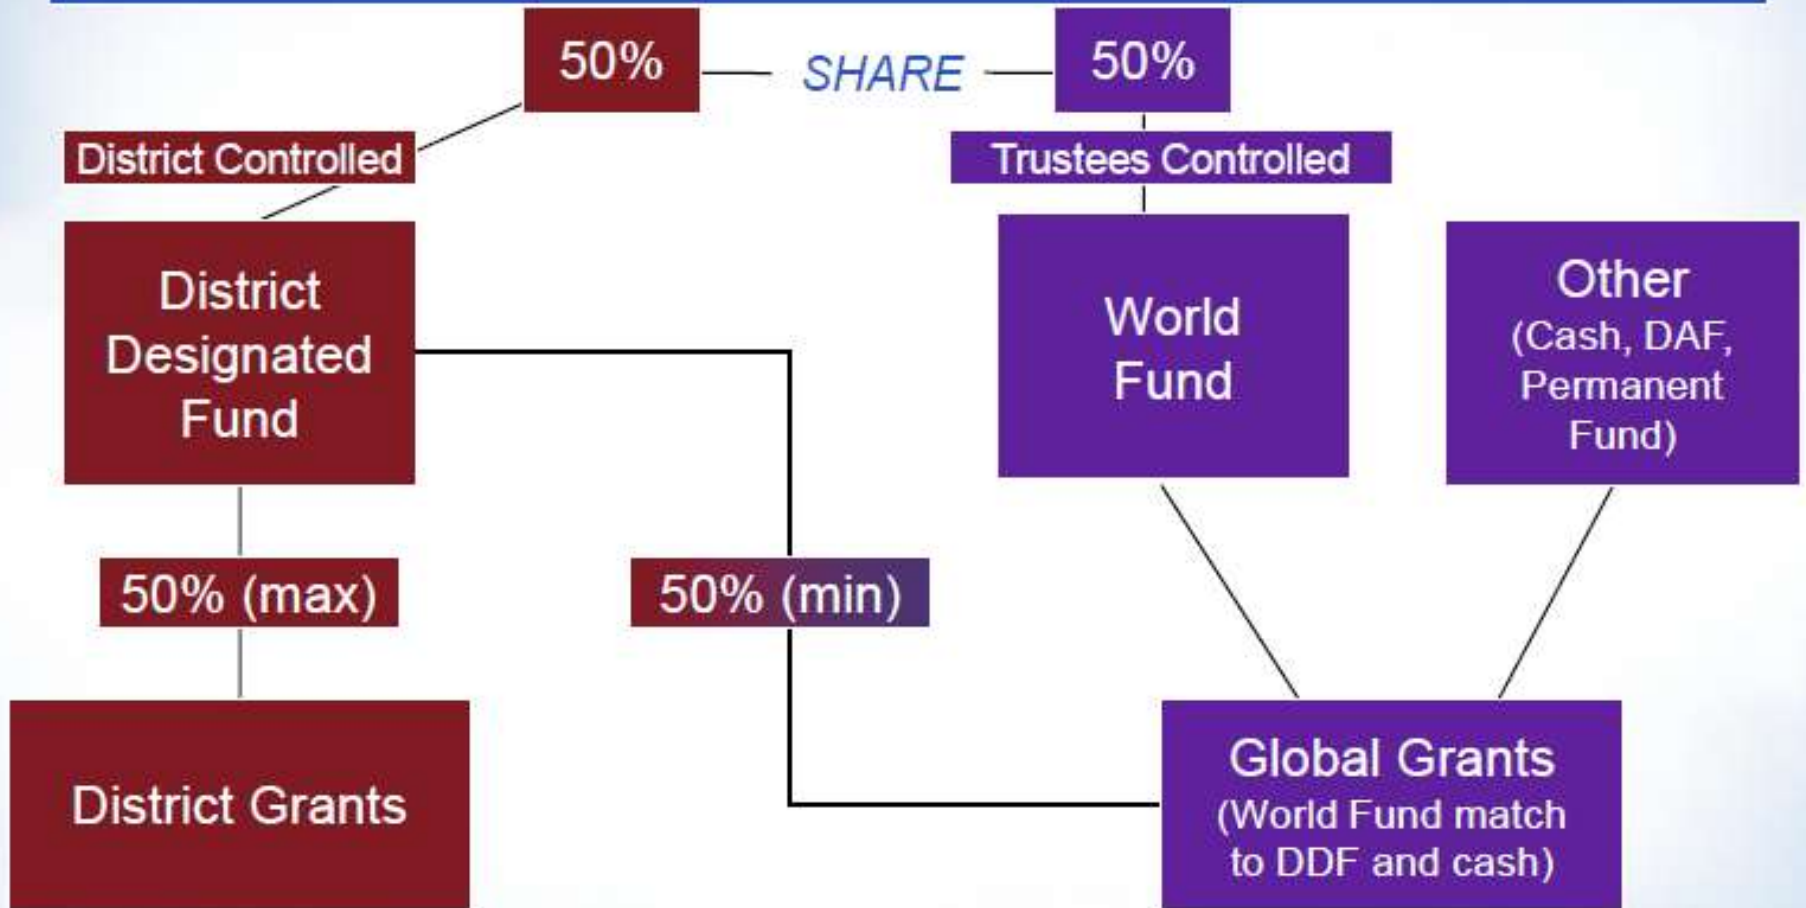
50%

SHARE

50%

District Controlled

Trustees Controlled

District Designated Fund

World Fund

Other (Cash, DAF, Permanent Fund)

50% (max)

50% (min)

District Grants

Global Grants (World Fund match to DDF and cash)